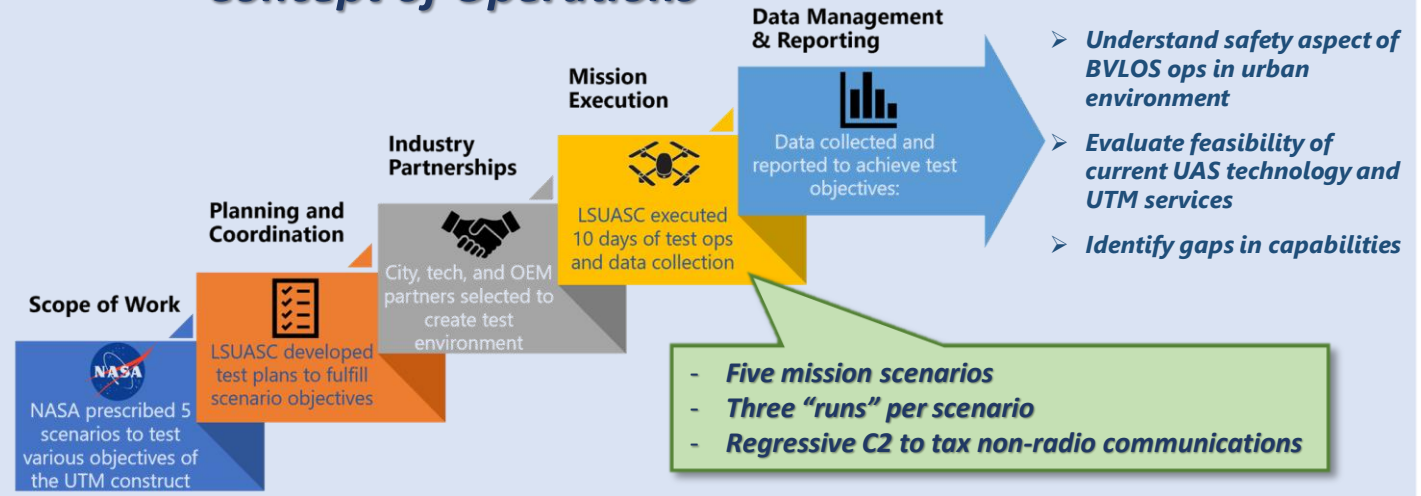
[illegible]

Scope of Work

NASA

NASA prescribed 5 scenarios to test various objectives of the UTM construct

Planning and Coordination

LSUASC developed test plans to fulfill scenario objectives

Industry Partnerships

City, tech, and OEM partners selected to create test environment

Mission Execution

LSUASC executed 10 days of test ops and data collection

Data Management & Reporting

Data collected and reported to achieve test objectives:

- Understand safety aspect of BVLOS ops in urban environment
- Evaluate feasibility of current UAS technology and UTM services
- Identify gaps in capabilities

- Five mission scenarios
- Three "runs" per scenario
- Regressive C2 to tax non-radio communications